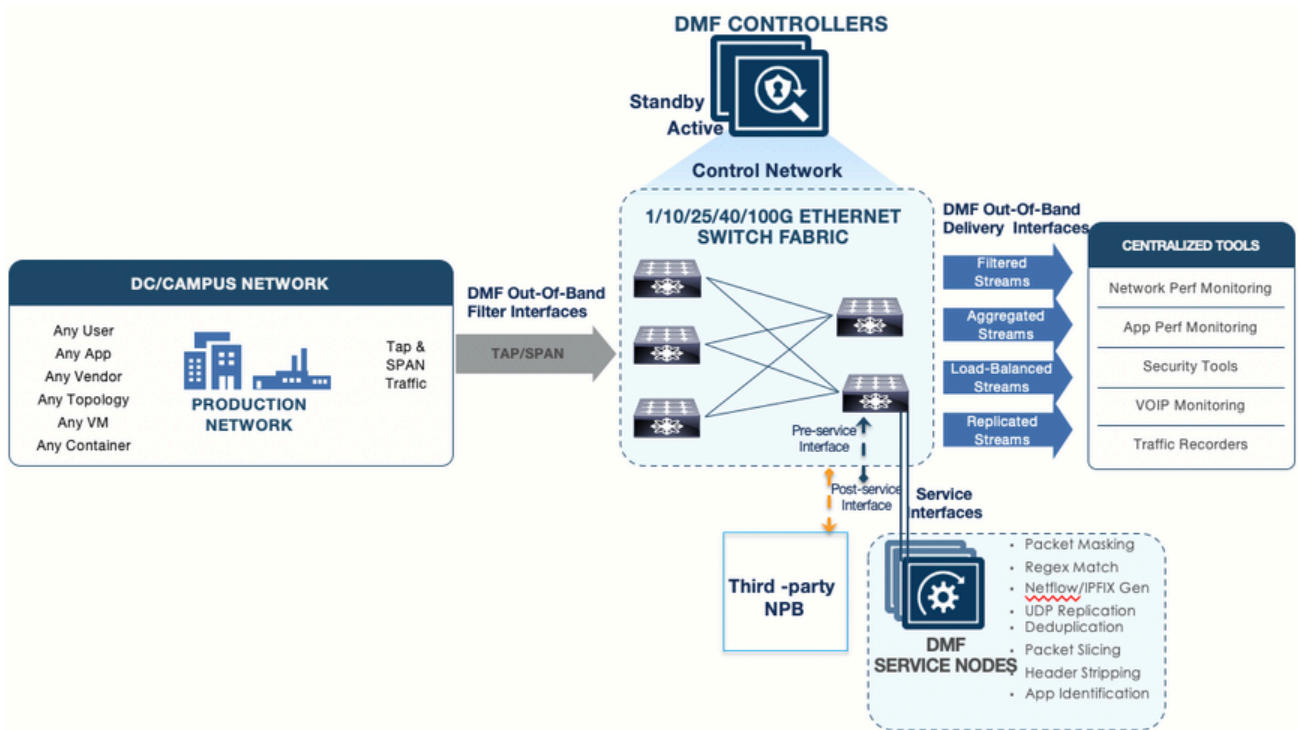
DMF CONTROLLERS

Standby
Active

Control Network

1/10/25/40/100G ETHERNET SWITCH FABRIC

DMF Out-Of-Band Delivery Interfaces

CENTRALIZED TOOLS

Network Perf Monitoring

App Perf Monitoring

Security Tools

VOIP Monitoring

Traffic Recorders

Filtered Streams

Aggregated Streams

Load-Balanced Streams

Replicated Streams

DC/CAMPUS NETWORK

Any User
Any App
Any Vendor
Any Topology
Any VM
Any Container

PRODUCTION NETWORK

Tap & SPAN Traffic

DMF Out-Of-Band Filter Interfaces

TAP/SPAN

Pre-service Interface

Post-service Interface

Service Interfaces

Third -party NPB

DMF SERVICE NODES

• Packet Masking
• Regex Match
• Netflow/IPFIX Gen
• UDP Replication
• Deduplication
• Packet Slicing
• Header Stripping
• App Identification